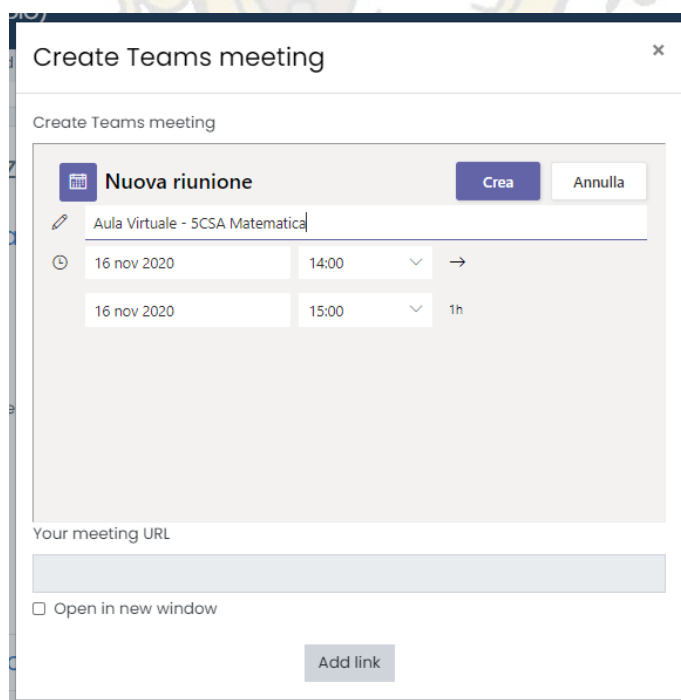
Create Teams meeting

×

Create Teams meeting

Nuova riunione

Crea

Annulla

Aula Virtuale - 5CSA Matematica

16 nov 2020

14:00

→

16 nov 2020

15:00

1h

Your meeting URL

Open in new window

Add link